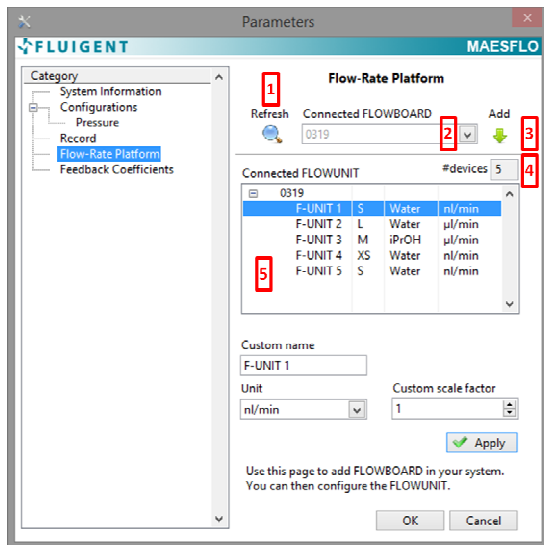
Parameters

FLUIGENT

MAESFLO

Category

System Information
Configurations
Pressure
Record
Flow-Rate Platform
Feedback Coefficients

Flow-Rate Platform

1

Refresh

Connected FLOWBOARD

Add

0319

2

3

Connected FLOWUNIT

#devices 5

4

0319

| F-UNIT 1 | S | Water | nl/min |
|---|---|---|---|
| F-UNIT 2 | L | Water | µl/min |
| F-UNIT 3 | M | iPrOH | µl/min |
| F-UNIT 4 | XS | Water | nl/min |
| F-UNIT 5 | S | Water | nl/min |

5

Custom name

F-UNIT 1

Unit

nl/min

Custom scale factor

1

Apply

Use this page to add FLOWBOARD in your system. You can then configure the FLOWUNIT.

OK

Cancel